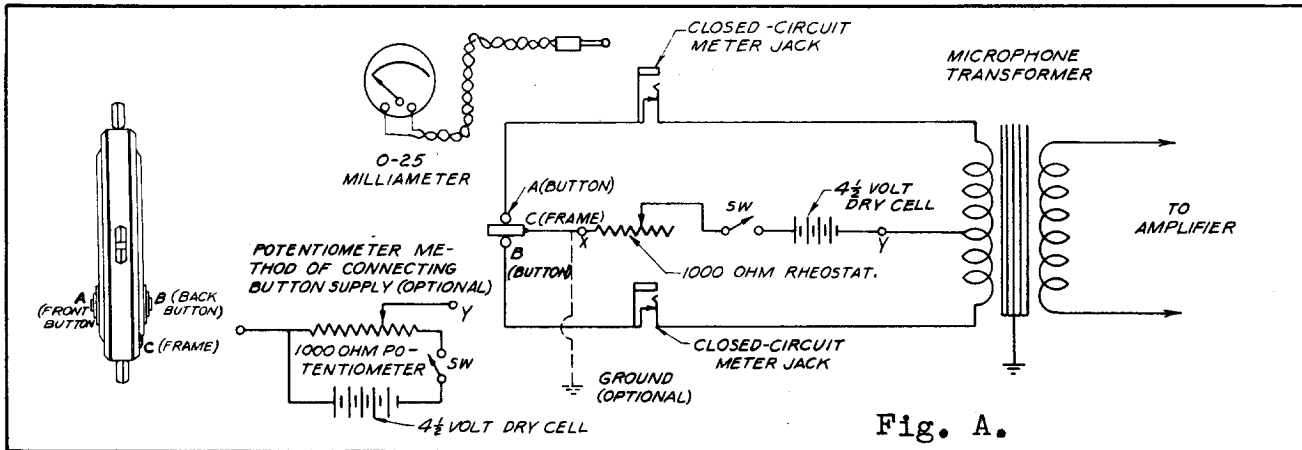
CLOSED-CIRCUIT METER JACK

MICROPHONE TRANSFORMER

0-25 MILLIAMETER

A(BUTTON)

C (FRAME)

B (BUTTON)

X

SW

$4\frac{1}{2}$ VOLT DRY CELL

Y

TO AMPLIFIER

1000 OHM RHEOSTAT.

POTENTIOMETER METHOD OF CONNECTING BUTTON SUPPLY (OPTIONAL)

Y

1000 OHM POTENTIOMETER

SW

$4\frac{1}{2}$ VOLT DRY CELL

A (FRONT BUTTON)

B (BACK BUTTON)

C (FRAME)

CLOSED-CIRCUIT METER JACK

GROUND (OPTIONAL)

Fig. A.